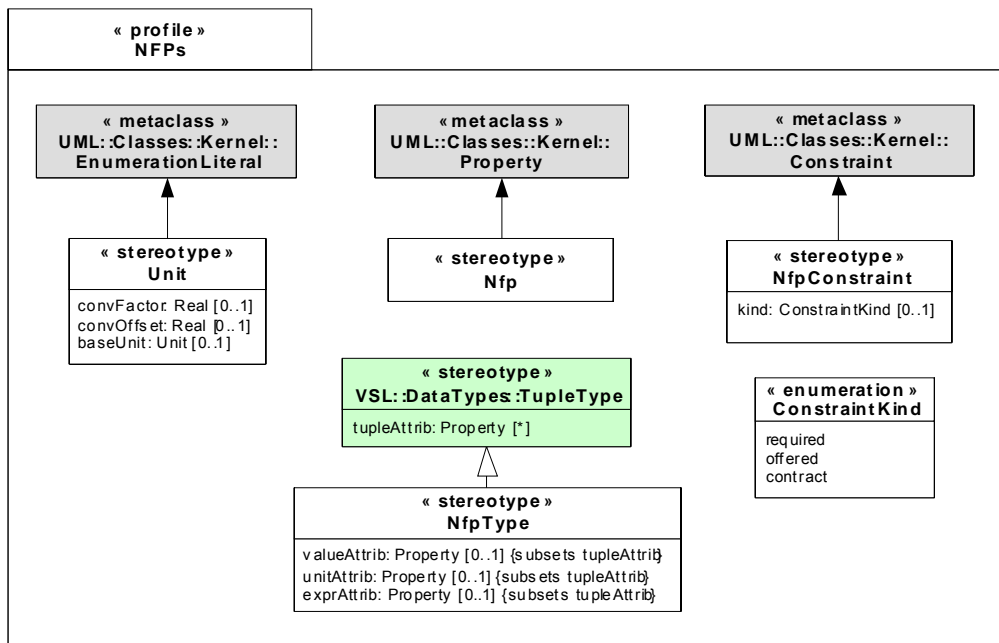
« profile »
NFPs

« metaclass »
UML::Classes::Kernel::
EnumerationLiteral

« metaclass »
UML::Classes::Kernel::
Property

« metaclass »
UML::Classes::Kernel::
Constraint

« stereotype »
Unit

convFactor: Real [0..1]
convOffset: Real [0..1]
baseUnit: Unit [0..1]

« stereotype »
Nfp

« stereotype »
NfpConstraint

kind: ConstraintKind [0..1]

« stereotype »
VSL::DataTypes::TupleType

tupleAttrib: Property [*]

« enumeration »
ConstraintKind

required
offered
contract

« stereotype »
NfpType

valueAttrib: Property [0..1] {subsets tupleAttrib}
unitAttrib: Property [0..1] {subsets tupleAttrib}
exprAttrib: Property [0..1] {subsets tupleAttrib}